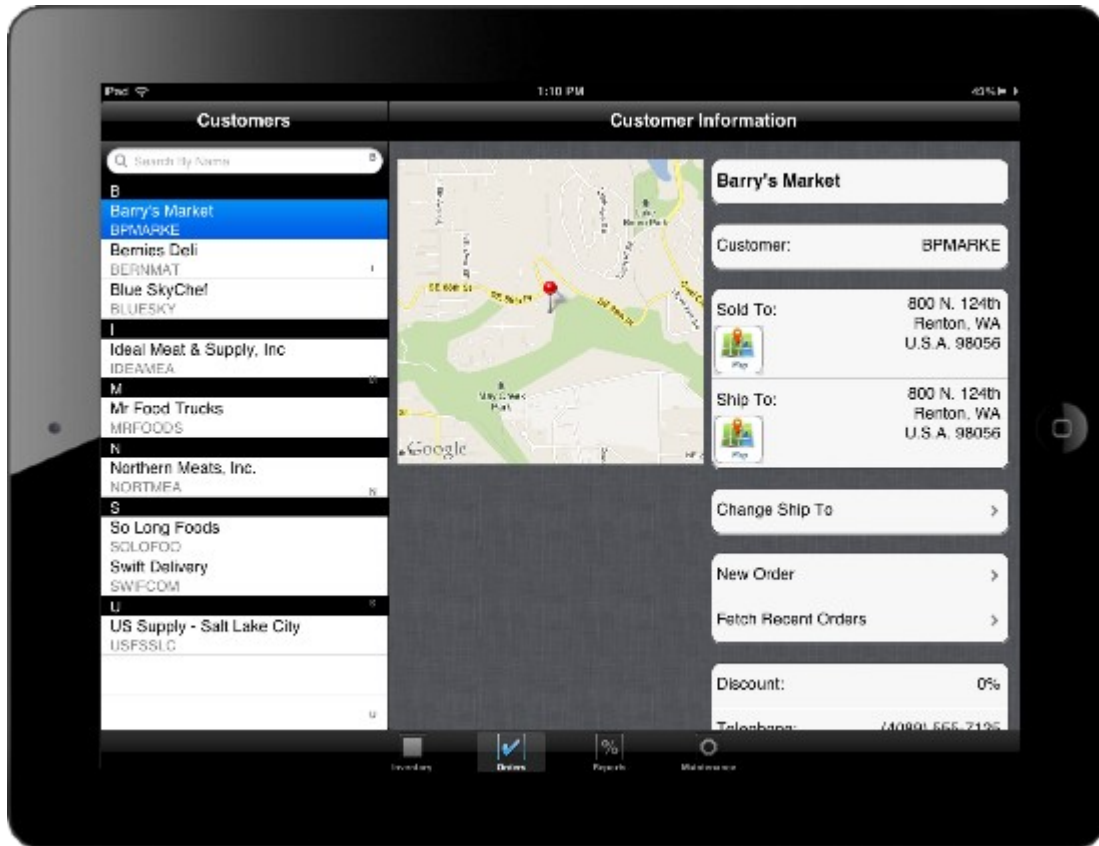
iPad

1:10 PM

43%

Customers

Customer Information

Search By Name

B

Barry's Market
BPMARKE

Bernies Deli
BERNMAT

Blue SkyChef
BLUESKY

I

Ideal Meat & Supply, Inc
IDEAMEA

M

Mr Food Trucks
MRFOODS

N

Northern Meats, Inc.
NORTMEA

S

So Long Foods
SOLOFOO

Swift Delivery
SWIFCOM

U

US Supply - Salt Lake City
USFSSLC

Google

Barry's Market

Customer: BPMARKE

Sold To: 800 N. 124th Renton, WA U.S.A. 98056

Map

Ship To: 800 N. 124th Renton, WA U.S.A. 98056

Map

Change Ship To

New Order

Fetch Recent Orders

Discount: 0%

Telephone: (408) 555-7126

Inventory

Orders

Reports

Maintenance